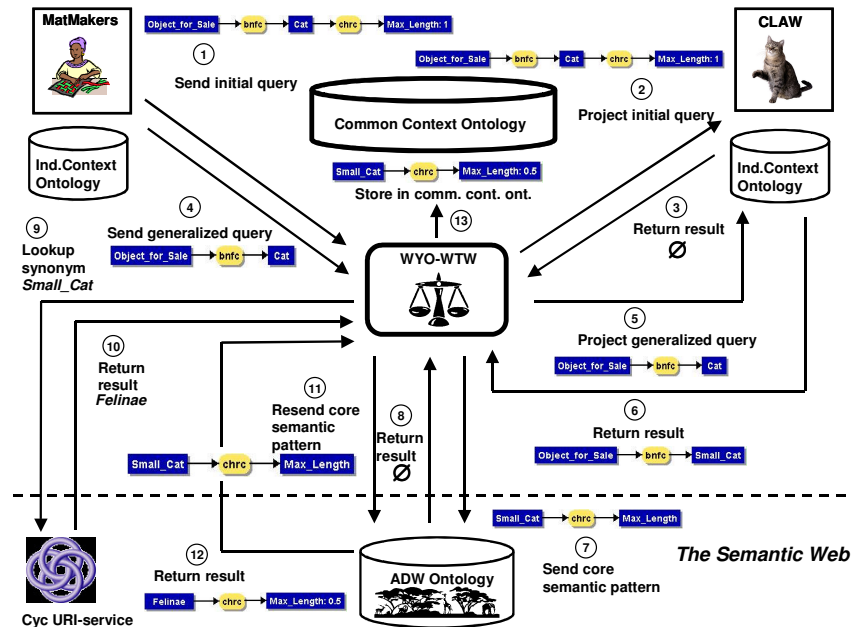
MatMakers

Object_for_Sale → bnfc → Cat → chrc → Max_Length: 1

1 Send initial query

CLAW

Object_for_Sale → bnfc → Cat → chrc → Max_Length: 1

2 Project initial query

Common Context Ontology

Ind.Context Ontology

Ind.Context Ontology

Small_Cat → chrc → Max_Length: 0.5

Store in comm. cont. ont.

13

3 Return result ∅

4 Send generalized query

Object_for_Sale → bnfc → Cat

9 Lookup synonym *Small_Cat*

WYO-WTW

5 Project generalized query

Object_for_Sale → bnfc → Cat

10 Return result *Felinae*

11 Resend core semantic pattern

8 Return result ∅

6 Return result

Object_for_Sale → bnfc → Small_Cat

Small_Cat → chrc → Max_Length

Small_Cat → chrc → Max_Length

7 Send core semantic pattern

The Semantic Web

12 Return result

Felinae → chrc → Max_Length: 0.5

ADW Ontology

Cyc URI-service